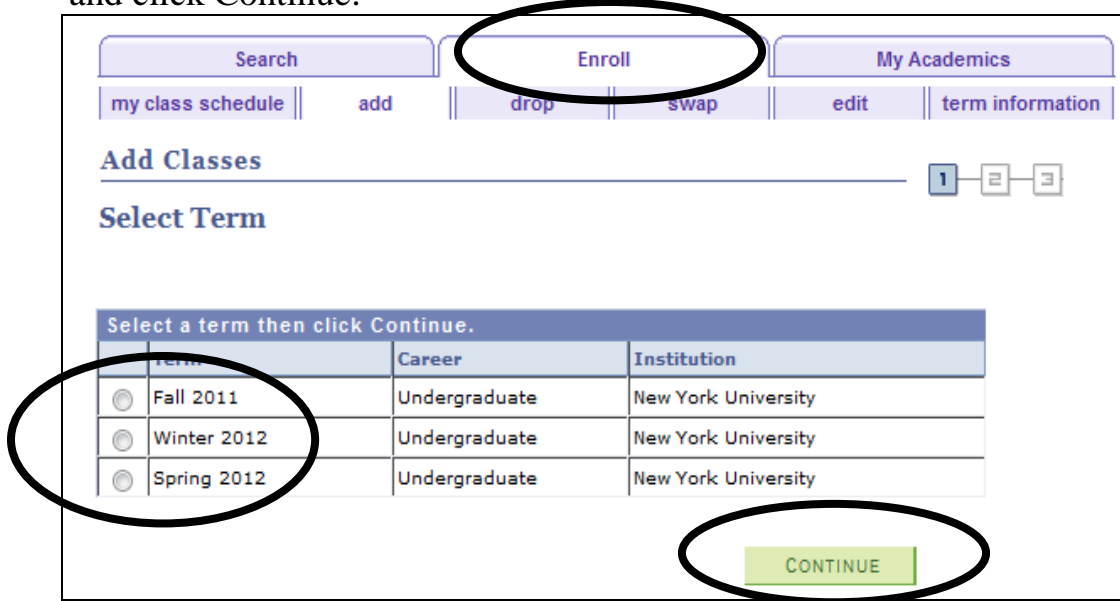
and click Continue.

Search | Enroll | My Academics

my class schedule | add | drop | swap | edit | term information

Add Classes

1 2 3

Select Term

Select a term then click Continue.

| | Term | Career | Institution |
|---|---|---|---|
| ○ | Fall 2011 | Undergraduate | New York University |
| ○ | Winter 2012 | Undergraduate | New York University |
| ○ | Spring 2012 | Undergraduate | New York University |

CONTINUE